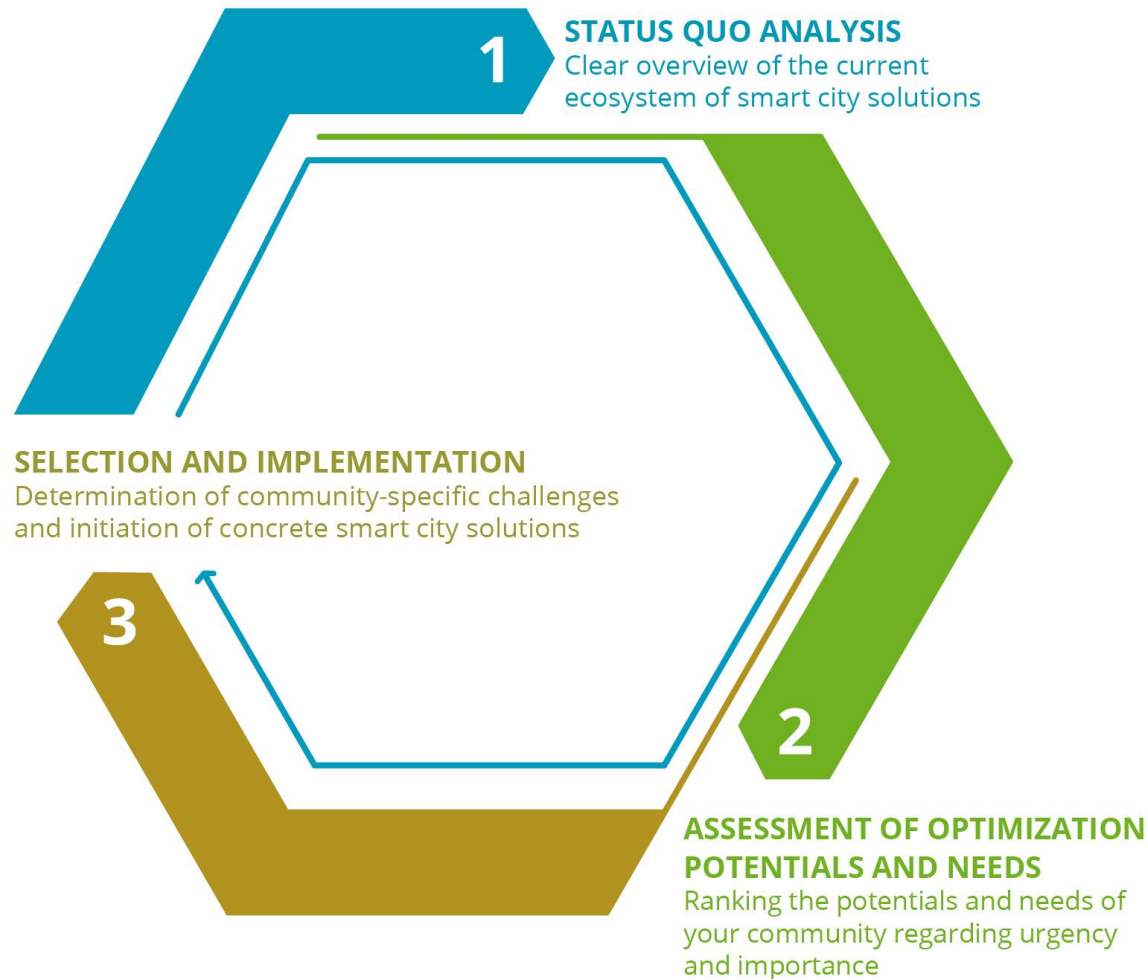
1

STATUS QUO ANALYSIS
Clear overview of the current ecosystem of smart city solutions

SELECTION AND IMPLEMENTATION
Determination of community-specific challenges and initiation of concrete smart city solutions

3

2

ASSESSMENT OF OPTIMIZATION POTENTIALS AND NEEDS
Ranking the potentials and needs of your community regarding urgency and importance